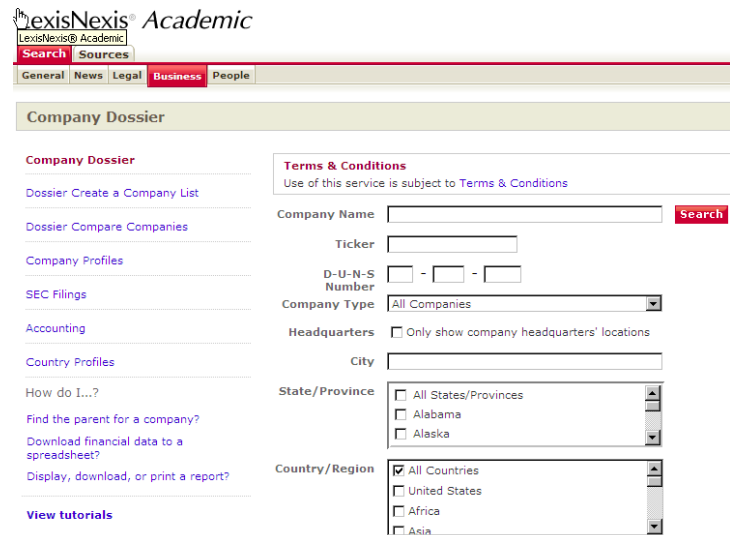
LexisNexis® Academic
LexisNexis® Academic
Search Sources
General News Legal Business People

Company Dossier

Company Dossier
Dossier Create a Company List
Dossier Compare Companies
Company Profiles
SEC Filings
Accounting
Country Profiles
How do I...?
Find the parent for a company?
Download financial data to a spreadsheet?
Display, download, or print a report?
View tutorials

Terms & Conditions
Use of this service is subject to Terms & Conditions

Company Name
Search
Ticker
D-U-N-S Number
- -
Company Type All Companies
Headquarters Only show company headquarters' locations
City
State/Province
All States/Provinces
Alabama
Alaska
Country/Region
All Countries
United States
Africa
Asia